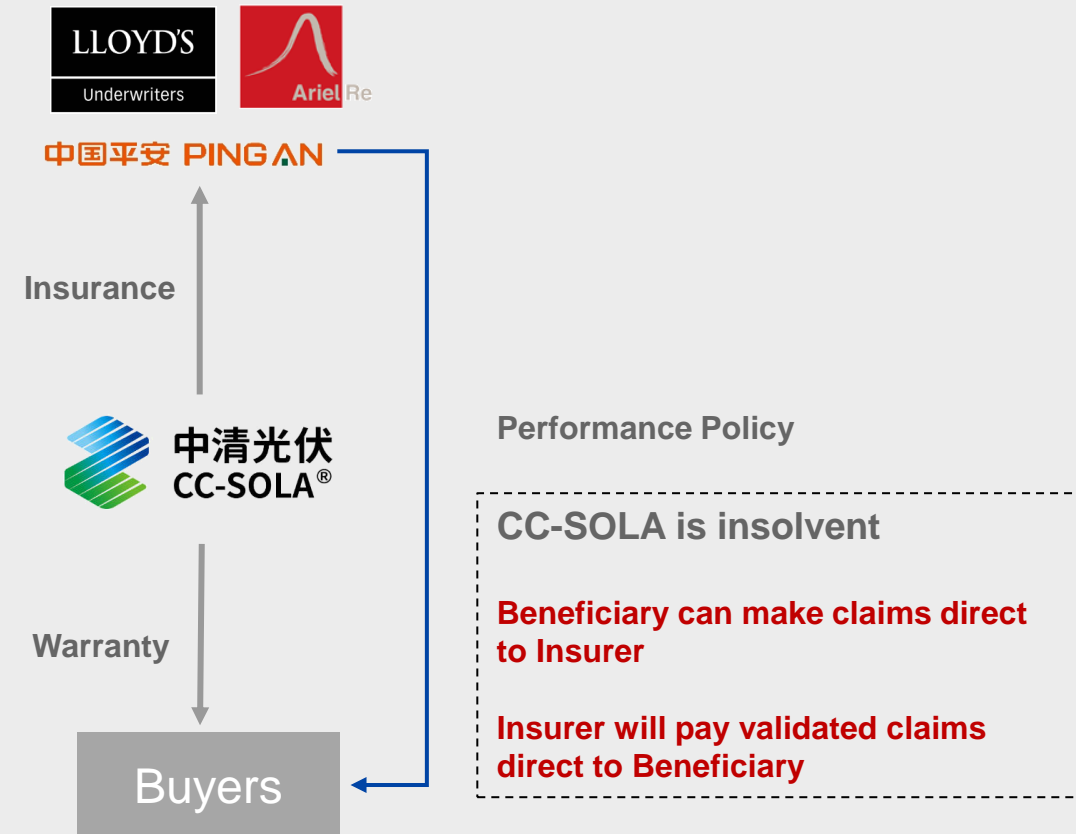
LLOYD'S
Underwriters

Ariel Re

中国平安 PING AN

Insurance

中清光伏
CC-SOLA®

Warranty

Buyers

Performance Policy

CC-SOLA is insolvent

Beneficiary can make claims direct to Insurer

Insurer will pay validated claims direct to Beneficiary